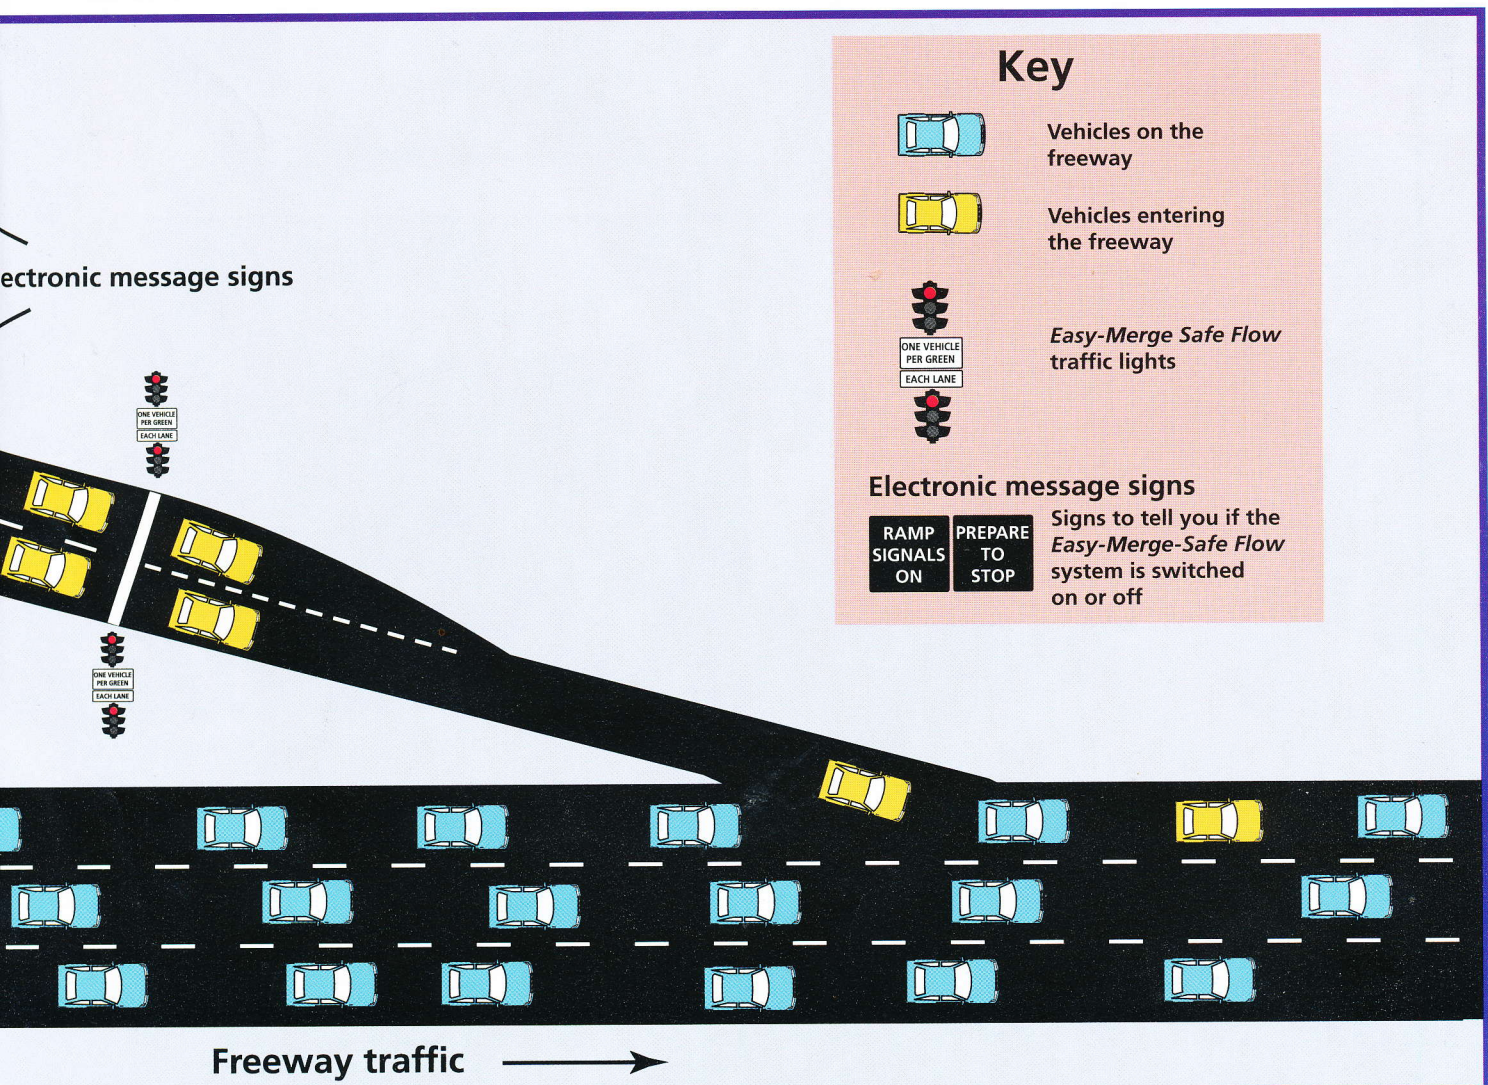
ectronic message signs

ONE VEHICLE PER GREEN
EACH LANE

ONE VEHICLE PER GREEN
EACH LANE

Key

Vehicles on the freeway

Vehicles entering the freeway

ONE VEHICLE PER GREEN
EACH LANE

*Easy-Merge Safe Flow* traffic lights

Electronic message signs

RAMP SIGNALS ON

PREPARE TO STOP

Signs to tell you if the *Easy-Merge-Safe Flow* system is switched on or off

Freeway traffic